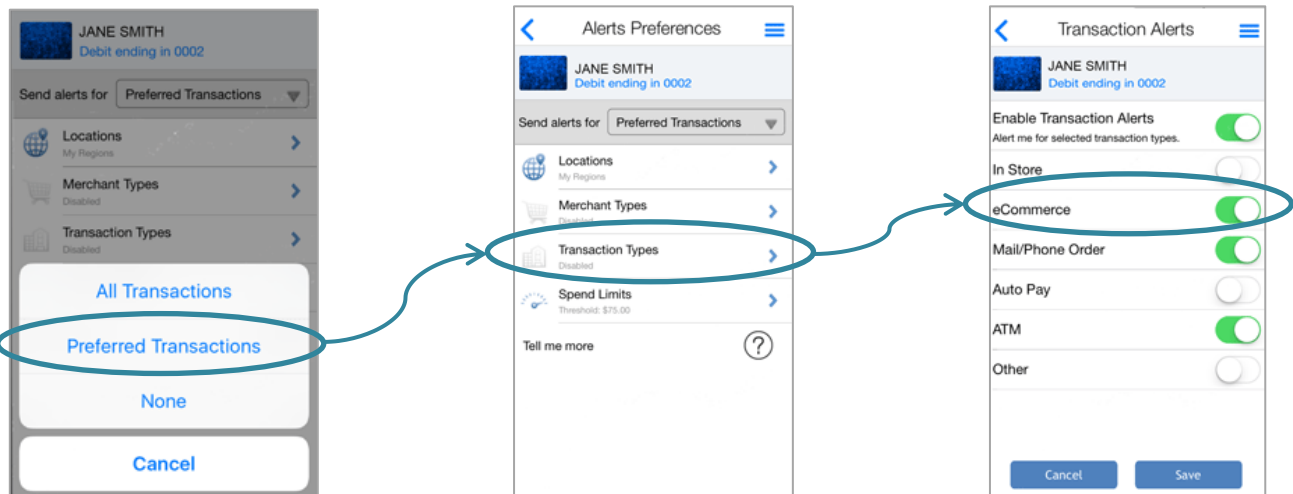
JANE SMITH
Debit ending in 0002

Send alerts for Preferred Transactions

Locations
My Regions

Merchant Types
Disabled

Transaction Types
Disabled

All Transactions

Preferred Transactions

None

Cancel

Alerts Preferences

JANE SMITH
Debit ending in 0002

Send alerts for Preferred Transactions

Locations
My Regions

Merchant Types
Disabled

Transaction Types
Disabled

Spend Limits
Threshold: $75.00

Tell me more

Transaction Alerts

JANE SMITH
Debit ending in 0002

Enable Transaction Alerts
Alert me for selected transaction types.

In Store

eCommerce

Mail/Phone Order

Auto Pay

ATM

Other

Cancel

Save